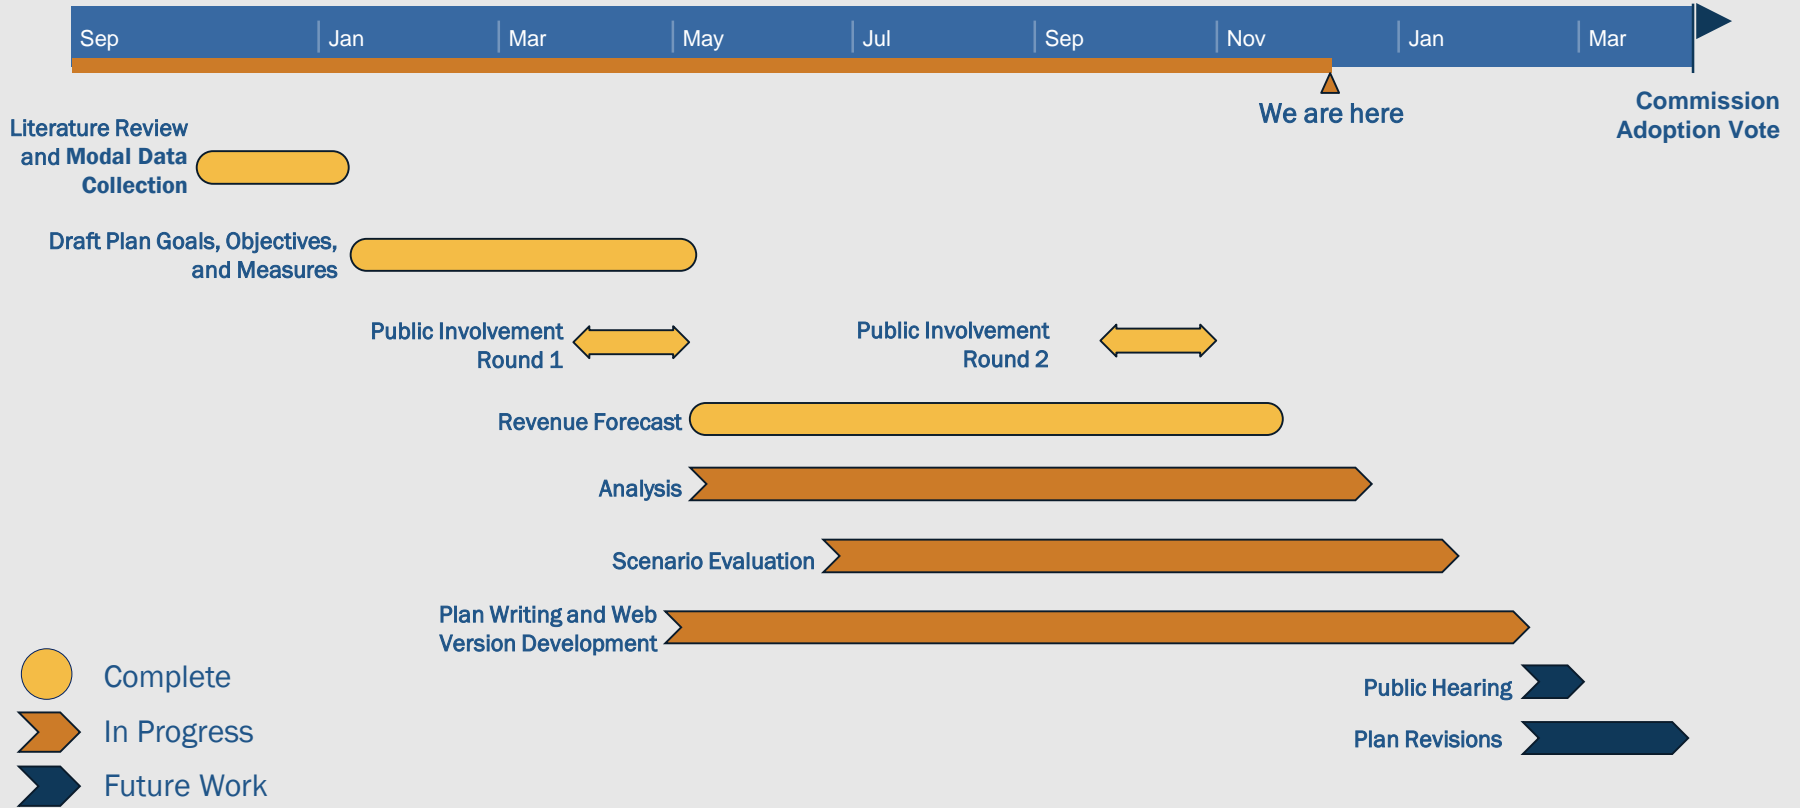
Sep | Jan | Mar | May | Jul | Sep | Nov | Jan | Mar

We are here

Commission Adoption Vote

Literature Review and Modal Data Collection

Draft Plan Goals, Objectives, and Measures

Public Involvement Round 1

Public Involvement Round 2

Revenue Forecast

Analysis

Scenario Evaluation

Plan Writing and Web Version Development

Public Hearing

Plan Revisions

Complete

In Progress

Future Work